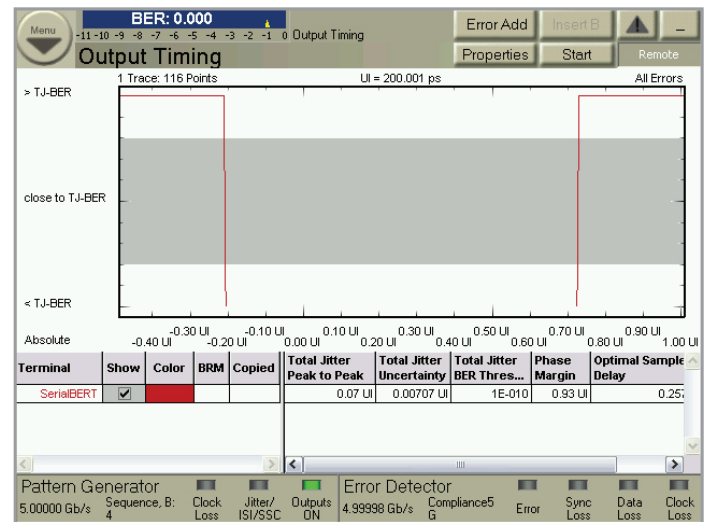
Menu

BER: 0.000

-11 -10 -9 -8 -7 -6 -5 -4 -3 -2 -1 0 Output Timing

Output Timing

Error Add | Insert B | ⚠ | _

Properties | Start | Remote

1 Trace: 116 Points

UI = 200.001 ps

All Errors

> TJ-BER

close to TJ-BER

< TJ-BER

Absolute

-0.40 UI -0.30 UI -0.20 UI -0.10 UI 0.00 UI 0.10 UI 0.20 UI 0.30 UI 0.40 UI 0.50 UI 0.60 UI 0.70 UI 0.80 UI 0.90 UI 1.00 UI

| Terminal | Show | Color | BRM | Copied |
|---|---|---|---|---|
| SerialBERT | ✔ | | | |

| Total Jitter Peak to Peak | Total Jitter Uncertainty | Total Jitter BER Thres... | Phase Margin | Optimal Sample Delay |
|---|---|---|---|---|
| 0.07 UI | 0.00707 UI | 1E-010 | 0.93 UI | 0.25 |

Pattern Generator
5.00000 Gb/s
Sequence, B: 4
Clock Loss
Jitter/ ISI/SSC
Outputs ON

Error Detector
4.99998 Gb/s
Compliance5 G
Error
Sync Loss
Data Loss
Clock Loss